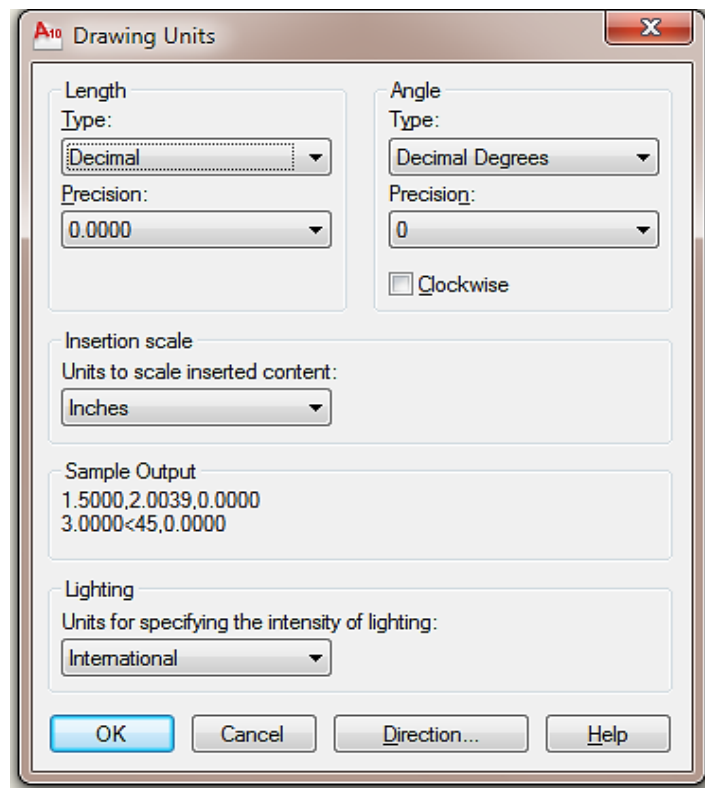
A10 Drawing Units

X

Length
Type:
Decimal
Precision:
0.0000

Angle
Type:
Decimal Degrees
Precision:
0
Clockwise

Insertion scale
Units to scale inserted content:
Inches

Sample Output
1.5000,2.0039,0.0000
3.0000<45,0.0000

Lighting
Units for specifying the intensity of lighting:
International

OK
Cancel
Direction...
Help